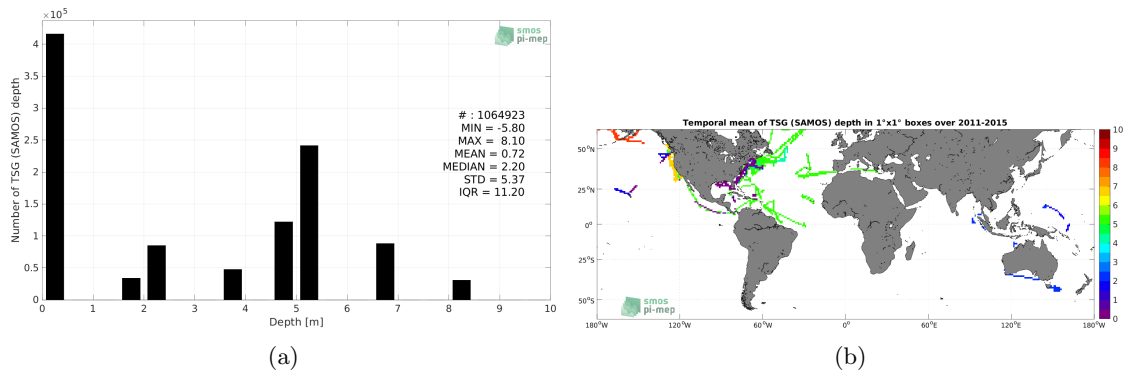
$\times 10^5$

4
3.5
3
2.5
2
1.5
1
0.5
0

Number of TSG (SAMOS) depth

smos
pi-mep

# : 1064923
MIN = -5.80
MAX = 8.10
MEAN = 0.72
MEDIAN = 2.20
STD = 5.37
IQR = 11.20

0 1 2 3 4 5 6 7 8 9 10
Depth [m]

(a)

Temporal mean of TSG (SAMOS) depth in 1°x1° boxes over 2011-2015

50°N
25°N
0°
25°S
50°S

180°W 120°W 60°W 0° 60°E 120°E 180°W

10
9
8
7
6
5
4
3
2
1
0

smos
pi-mep

(b)